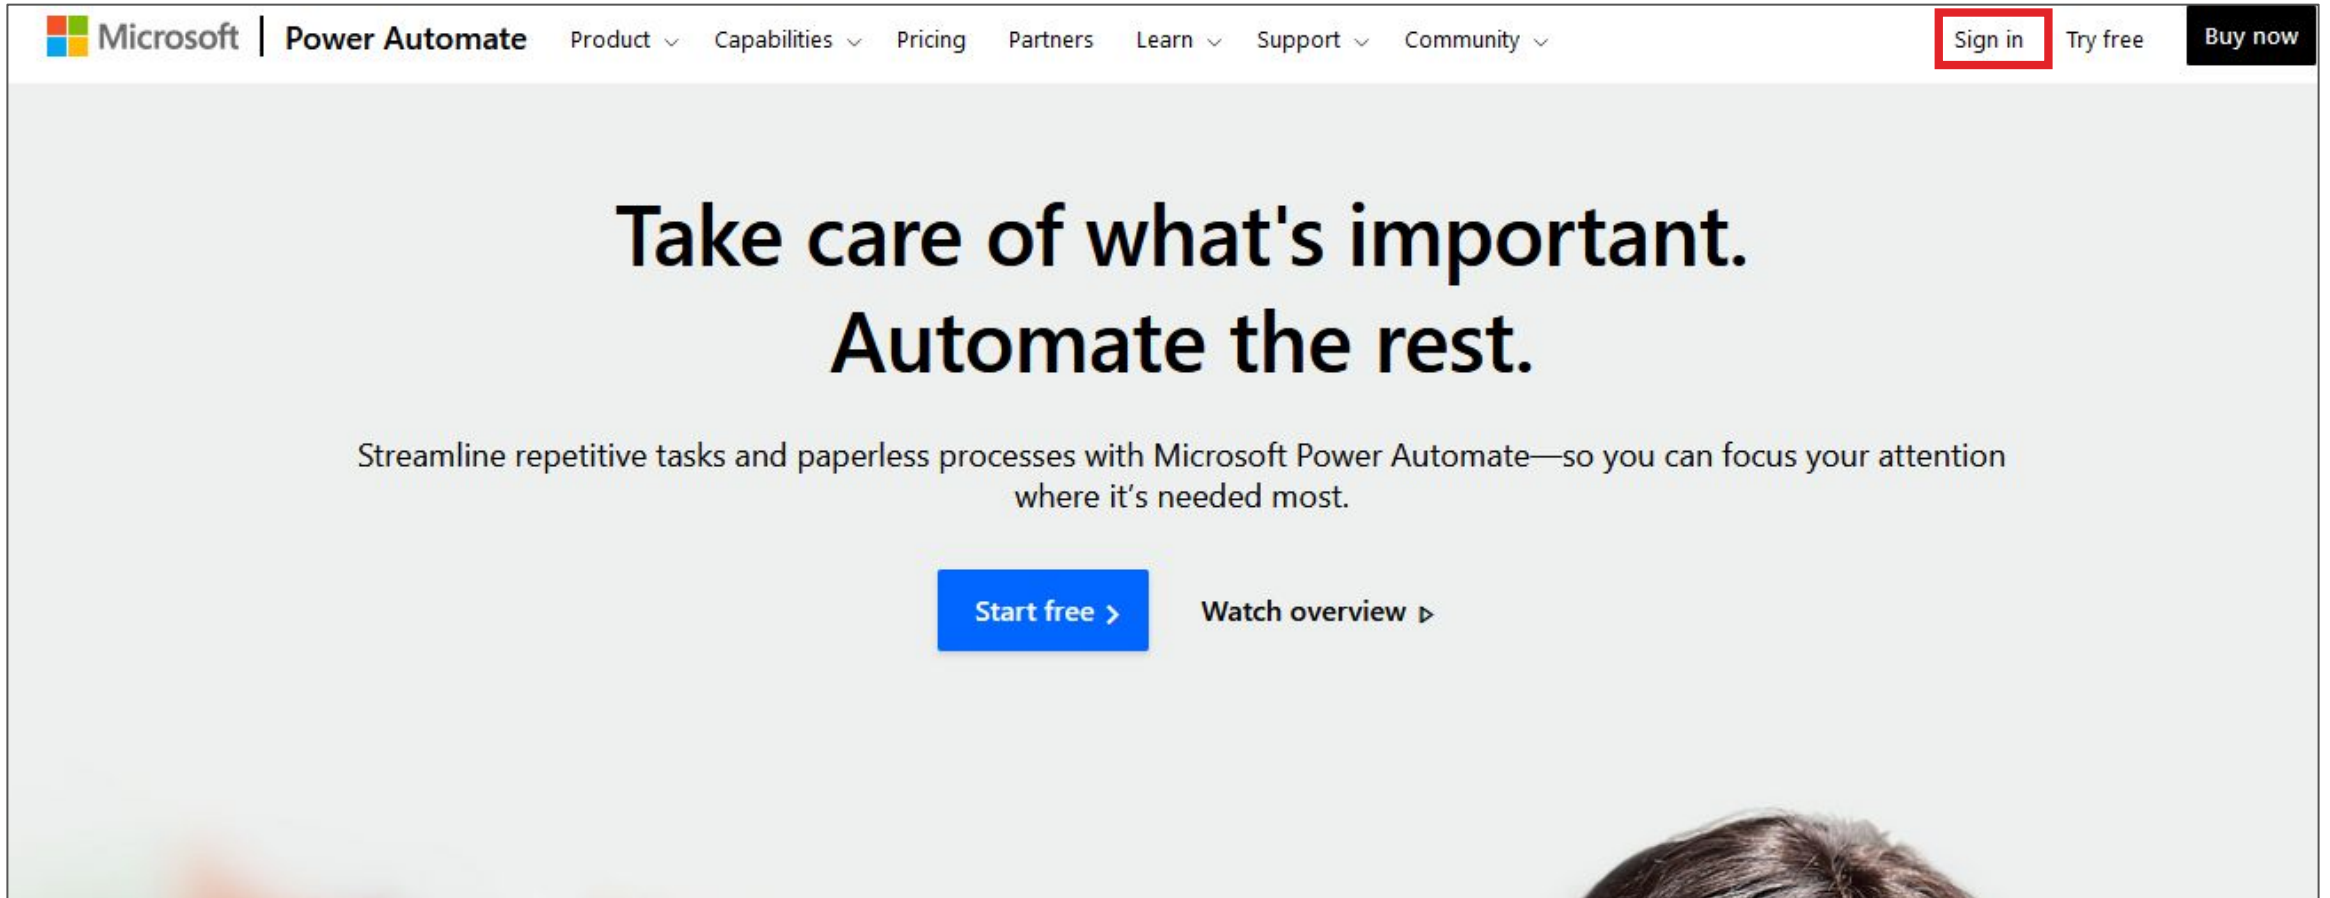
Microsoft | Power Automate Product Capabilities Pricing Partners Learn Support Community Sign in Try free Buy now

Take care of what's important. Automate the rest.

Streamline repetitive tasks and paperless processes with Microsoft Power Automate—so you can focus your attention where it's needed most.

Start free >

Watch overview